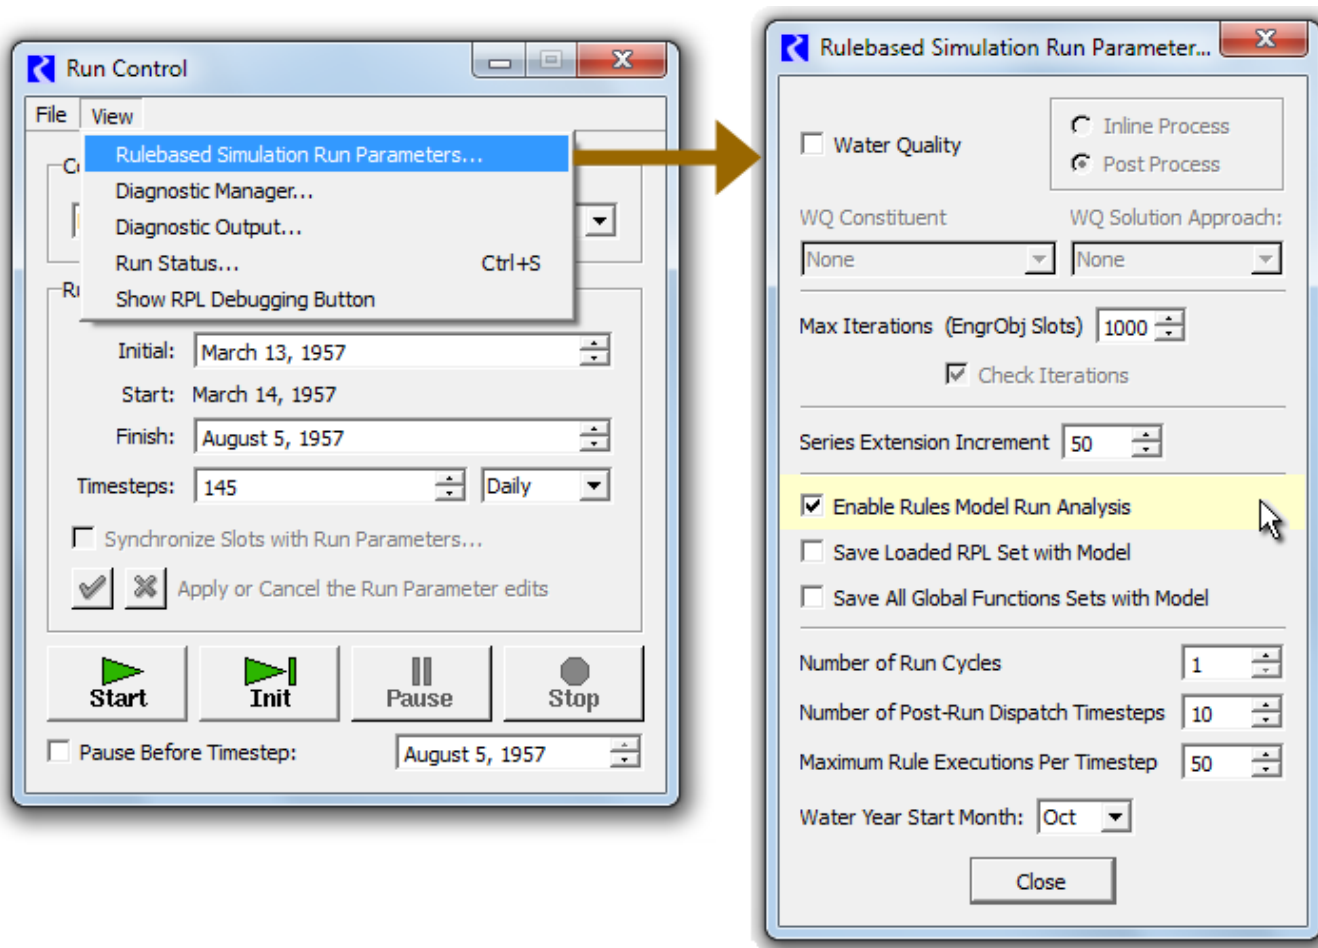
Run Control

File View

Rulebased Simulation Run Parameters...
Diagnostic Manager...
Diagnostic Output...
Run Status... Ctrl+S
Show RPL Debugging Button

C

Ru

Initial: March 13, 1957
Start: March 14, 1957
Finish: August 5, 1957
Timesteps: 145 Daily

Synchronize Slots with Run Parameters...

Apply or Cancel the Run Parameter edits

Start Init Pause Stop

Pause Before Timestep: August 5, 1957

Rulebased Simulation Run Parameter...

Water Quality

Inline Process
Post Process

WQ Constituent WQ Solution Approach:
None None

Max Iterations (EngrObj Slots) 1000

Check Iterations

Series Extension Increment 50

Enable Rules Model Run Analysis
Save Loaded RPL Set with Model
Save All Global Functions Sets with Model

Number of Run Cycles 1
Number of Post-Run Dispatch Timesteps 10
Maximum Rule Executions Per Timestep 50
Water Year Start Month: Oct

Close